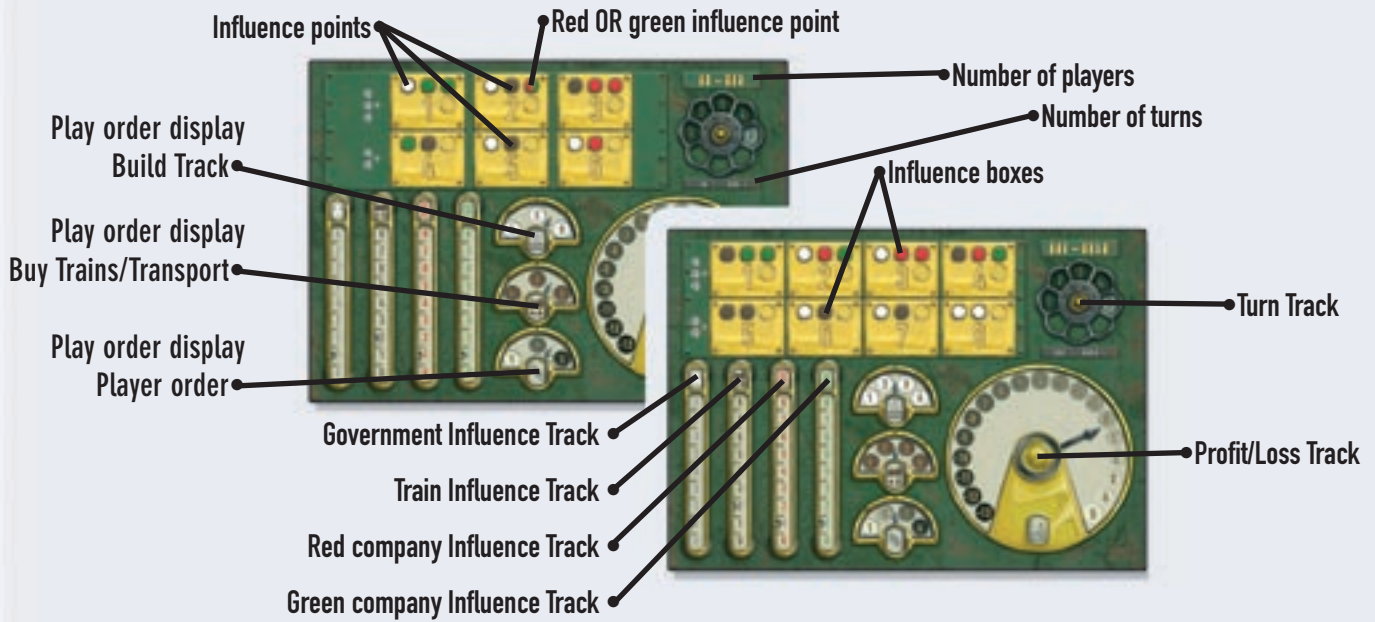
Influence points

Red OR green influence point

Number of players

Number of turns

Play order display
Build Track

Influence boxes

Play order display
Buy Trains/Transport

Turn Track

Play order display
Player order

Government Influence Track

Profit/Loss Track

Train Influence Track

Red company Influence Track

Green company Influence Track